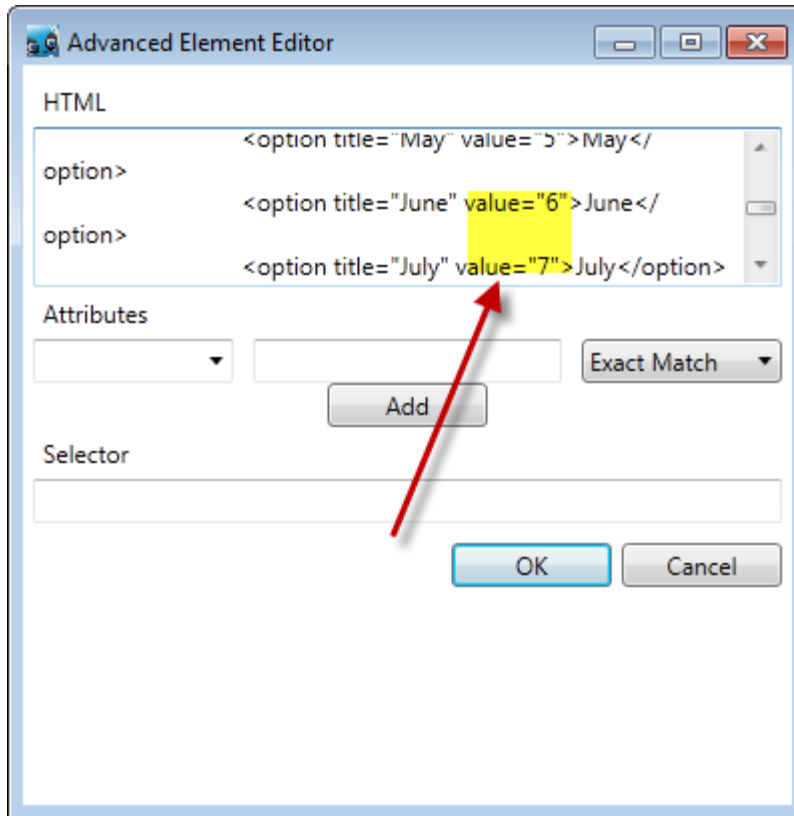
Advanced Element Editor

HTML

<option title="May" value="5">May</option>
<option title="June" value="6">June</option>
<option title="July" value="7">July</option>

Attributes

Exact Match

Add

Selector

OK

Cancel